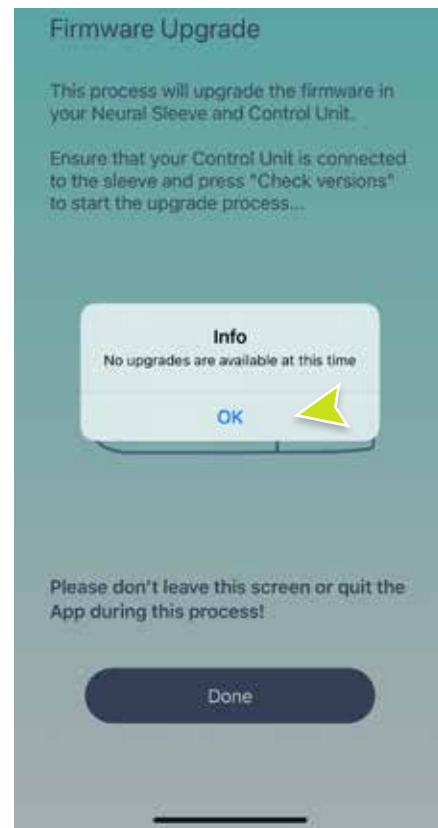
Firmware Upgrade

This process will upgrade the firmware in your Neural Sleeve and Control Unit.

Ensure that your Control Unit is connected to the sleeve and press "Check versions" to start the upgrade process...

Info
No upgrades are available at this time

OK

Please don't leave this screen or quit the App during this process!

Done